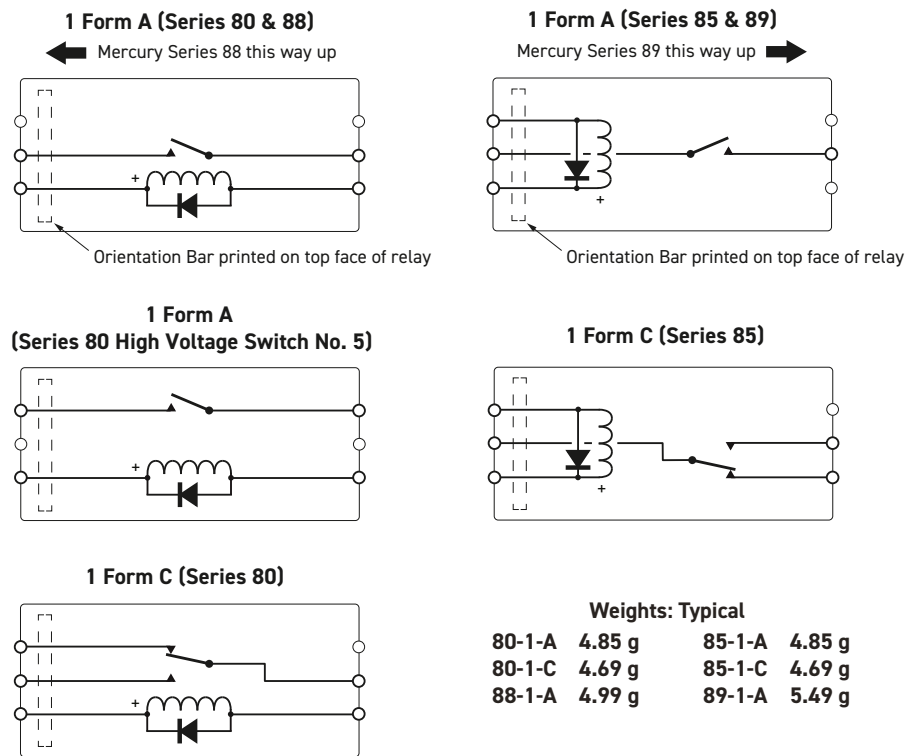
1 Form A (Series 80 & 88)

Mercury Series 88 this way up

+

Orientation Bar printed on top face of relay

1 Form A (Series 85 & 89)

Mercury Series 89 this way up

+

Orientation Bar printed on top face of relay

1 Form A
(Series 80 High Voltage Switch No. 5)

+

1 Form C (Series 85)

+

1 Form C (Series 80)

+

Weights: Typical

| | | | |
|---|---|---|---|
| 80-1-A | 4.85 g | 85-1-A | 4.85 g |
| 80-1-C | 4.69 g | 85-1-C | 4.69 g |
| 88-1-A | 4.99 g | 89-1-A | 5.49 g |